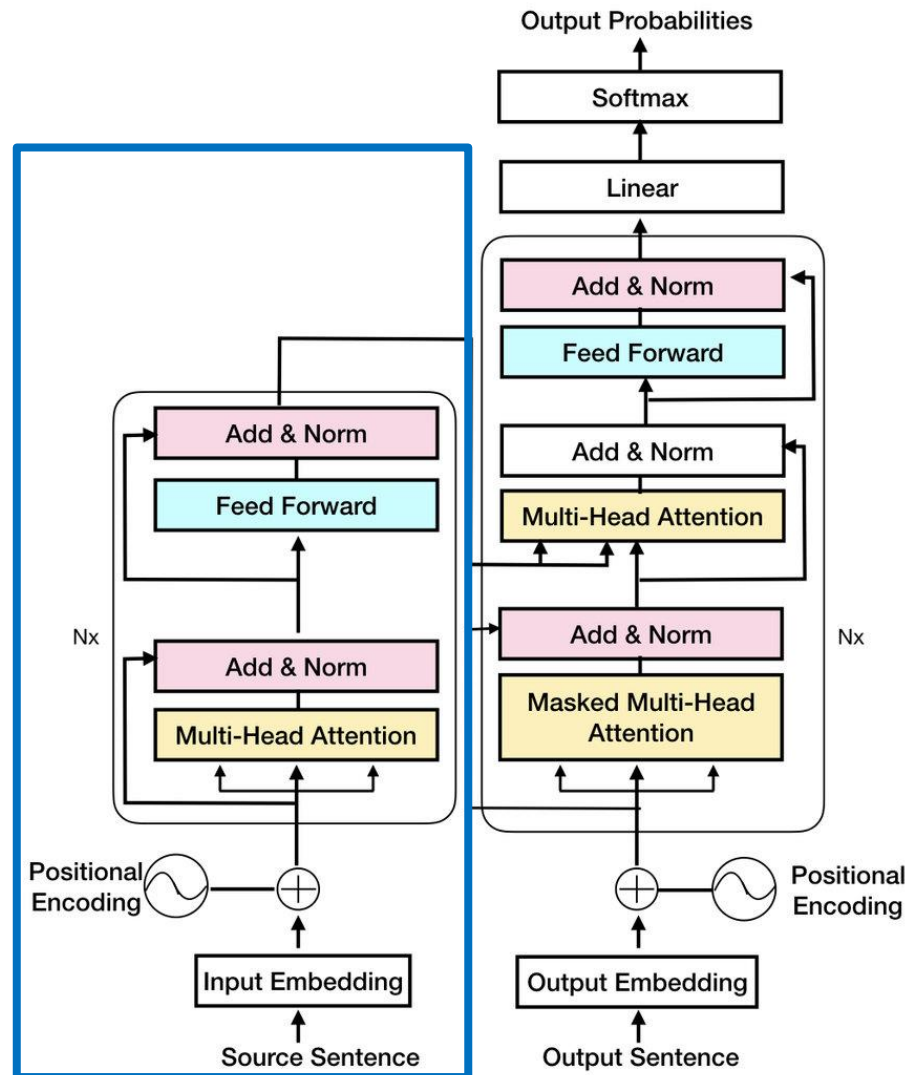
Output Probabilities

Softmax

Linear

Add & Norm

Feed Forward

Add & Norm

Multi-Head Attention

Add & Norm

Masked Multi-Head Attention

Nx

Add & Norm

Feed Forward

Add & Norm

Multi-Head Attention

Nx

Positional Encoding

Positional Encoding

Input Embedding

Output Embedding

Source Sentence

Output Sentence